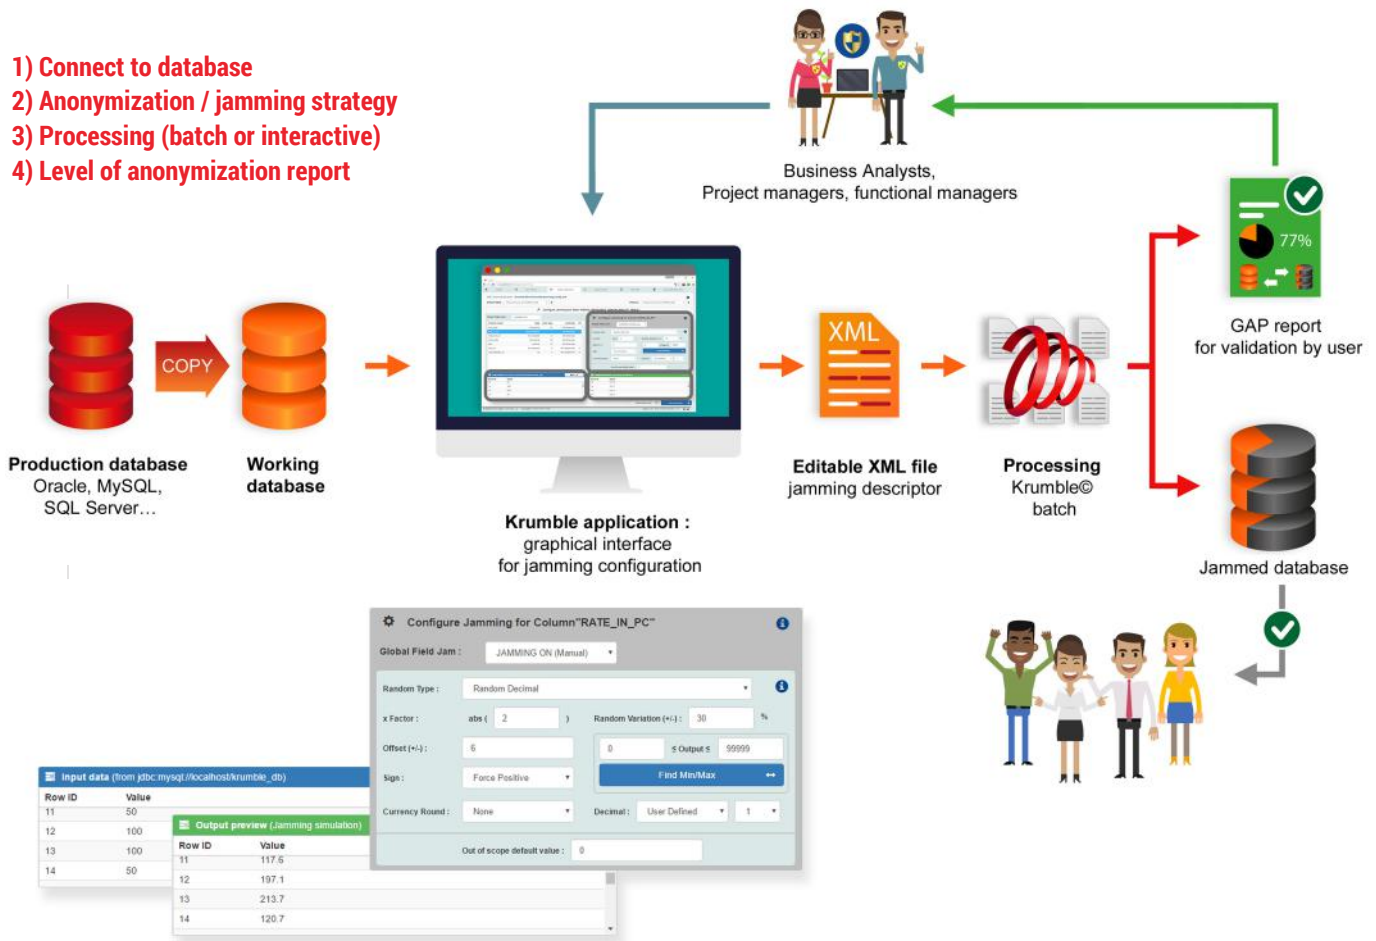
1) Connect to database
2) Anonymization / jamming strategy
3) Processing (batch or interactive)
4) Level of anonymization report

Business Analysts,
Project managers, functional managers

COPY

Production database
Oracle, MySQL,
SQL Server…

Working
database

Krumble application :
graphical interface
for jamming configuration

XML

Editable XML file
jamming descriptor

Processing
Krumble©
batch

77%

GAP report
for validation by user

Jammed database

Configure Jamming for Column"RATE_IN_PC"

Global Field Jam : JAMMING ON (Manual)

Random Type : Random Decimal

x Factor : abs ( 2 )

Random Variation (+/-) : 30 %

Offset (+/-) : 6

0 ≤ Output ≤ 99999

Sign : Force Positive

Find Min/Max

Currency Round : None

Decimal : User Defined 1

Out of scope default value : 0

Input data (from jdbc:mysql://localhost/krumble_db)

| Row ID | Value |
|---|---|
| 11 | 50 |
| 12 | 100 |
| 13 | 100 |
| 14 | 50 |

Output preview (Jamming simulation)

| Row ID | Value |
|---|---|
| 11 | 117.6 |
| 12 | 197.1 |
| 13 | 213.7 |
| 14 | 120.7 |